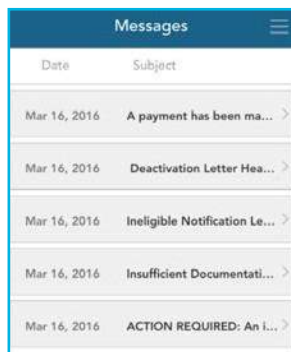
Messages

| Date | Subject |
|---|---|
| Mar 16, 2016 | A payment has been ma... |
| Mar 16, 2016 | Deactivation Letter Hea... |
| Mar 16, 2016 | Ineligible Notification Le... |
| Mar 16, 2016 | Insufficient Documentati... |
| Mar 16, 2016 | ACTION REQUIRED: An i... |